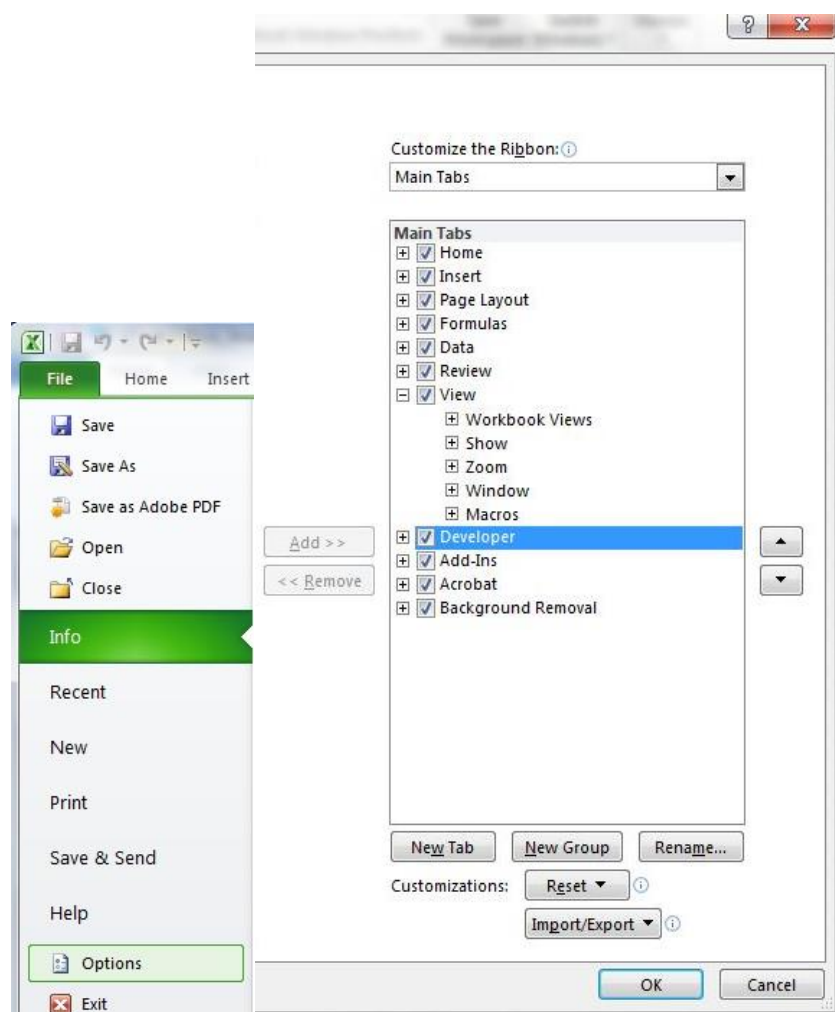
File
Home
Insert
Save
Save As
Save as Adobe PDF
Open
Close
Info
Recent
New
Print
Save & Send
Help
Options
Exit

Customize the Ribbon:
Main Tabs

Main Tabs
Home
Insert
Page Layout
Formulas
Data
Review
View
Workbook Views
Show
Zoom
Window
Macros
Developer
Add-Ins
Acrobat
Background Removal

Add >>
<< Remove

New Tab
New Group
Rename...
Customizations:
Reset ▼
Import/Export ▼

OK
Cancel